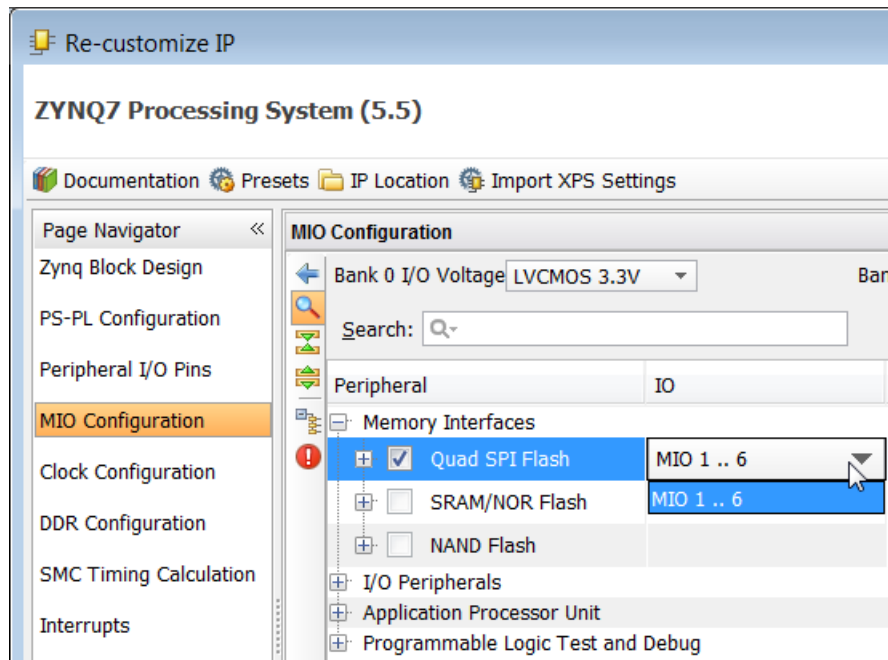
Re-customize IP

ZYNQ7 Processing System (5.5)

Documentation Presets IP Location Import XPS Settings

Page Navigator «

Zynq Block Design

PS-PL Configuration

Peripheral I/O Pins

MIO Configuration

Clock Configuration

DDR Configuration

SMC Timing Calculation

Interrupts

MIO Configuration

Bank 0 I/O Voltage LVCMOS 3.3V

Ban

Search:

| Peripheral | IO |
|---|---|
| Memory Interfaces | |
| Quad SPI Flash | MIO 1 .. 6 |
| SRAM/NOR Flash | MIO 1 .. 6 |
| NAND Flash | |
| I/O Peripherals | |
| Application Processor Unit | |
| Programmable Logic Test and Debug | |